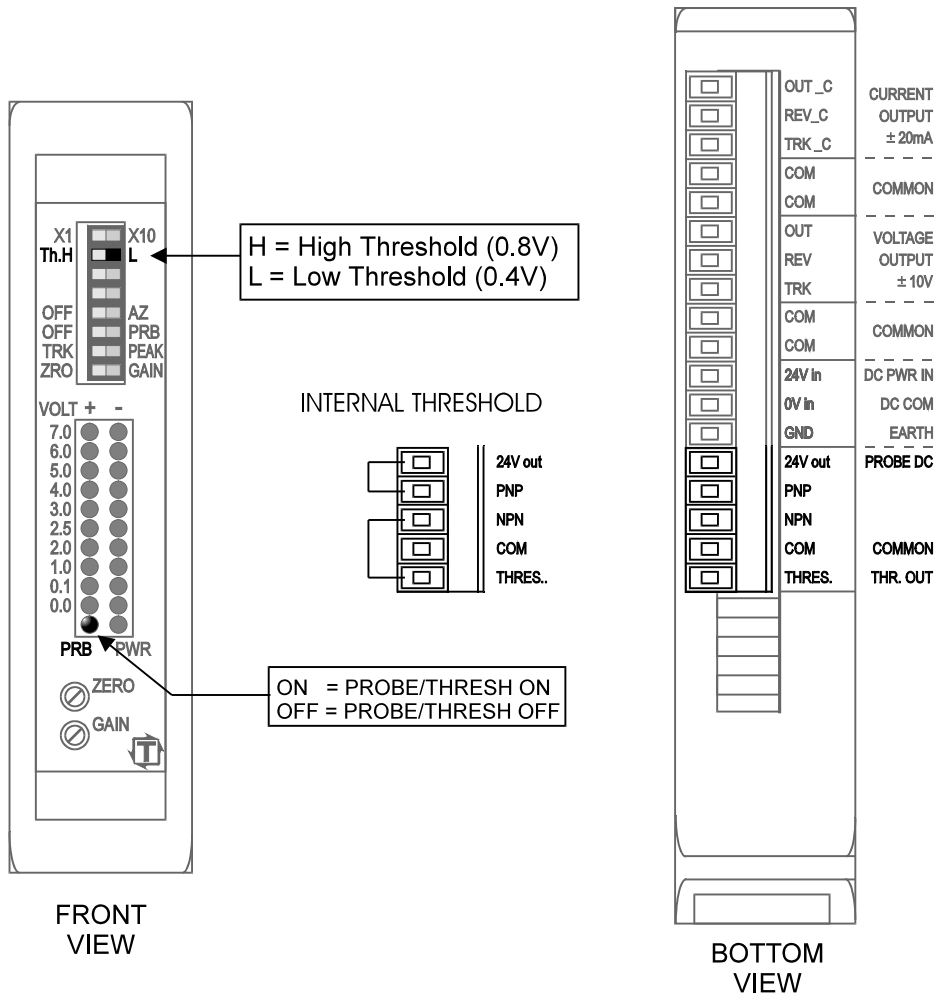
X1 X10
Th.H L
OFF AZ
OFF PRB
TRK PEAK
ZRO GAIN

H = High Threshold (0.8V)
L = Low Threshold (0.4V)

VOLT + -
7.0
6.0
5.0
4.0
3.0
2.5
2.0
1.0
0.1
0.0
PRB PWR

ZERO
GAIN

ON = PROBE/THRESH ON
OFF = PROBE/THRESH OFF

FRONT VIEW

INTERNAL THRESHOLD

24V out
PNP
NPN
COM
THRES..

OUT _C
REV_C
TRK _C
CURRENT OUTPUT ± 20mA
COM
COM
COMMON
OUT
REV
TRK
VOLTAGE OUTPUT ± 10V
COM
COM
COMMON
24V in DC PWR IN
0V in DC COM
GND EARTH
24V out PROBE DC
PNP
NPN
COM COMMON
THRES. THR. OUT

BOTTOM VIEW